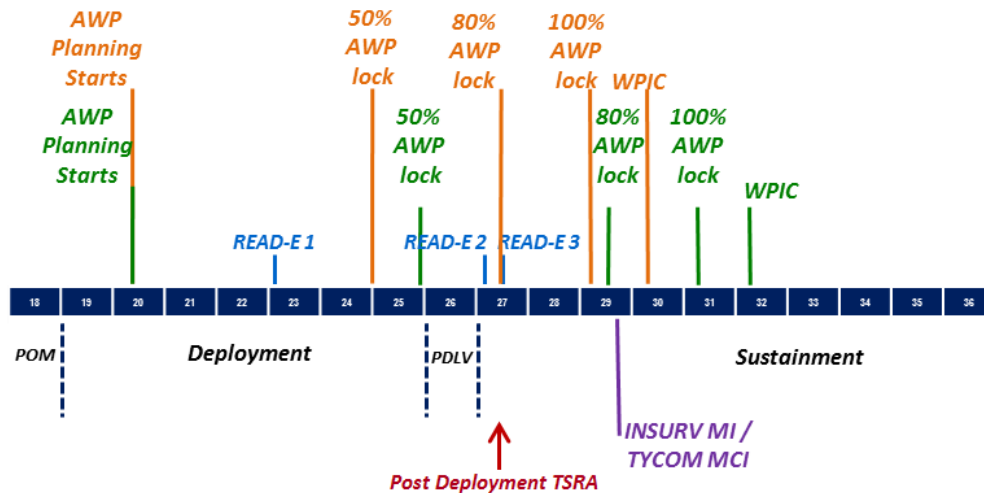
AWP Planning Starts

AWP Planning Starts

50% AWP lock

50% AWP lock

80% AWP lock

100% AWP lock

WPIC

80% AWP lock

100% AWP lock

WPIC

READ-E 1

READ-E 2

READ-E 3

| 18 | 19 | 20 | 21 | 22 | 23 | 24 | 25 | 26 | 27 | 28 | 29 | 30 | 31 | 32 | 33 | 34 | 35 | 36 |
|---|---|---|---|---|---|---|---|---|---|---|---|---|---|---|---|---|---|---|

POM

Deployment

PDLV

Sustainment

INSURV MI / TYCOM MCI

Post Deployment TSRA